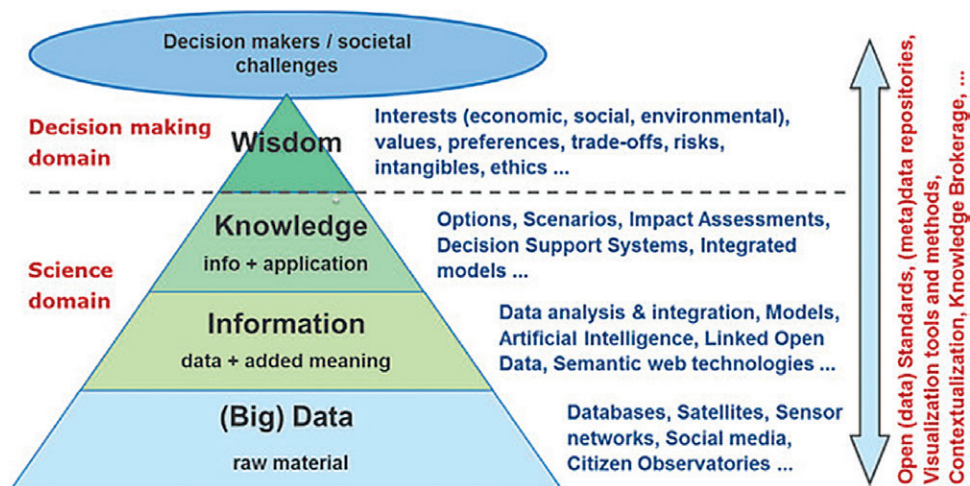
Decision makers / societal challenges

Decision making domain

Wisdom

Interests (economic, social, environmental), values, preferences, trade-offs, risks, intangibles, ethics ...

Science domain

Knowledge
info + application

Options, Scenarios, Impact Assessments, Decision Support Systems, Integrated models ...

Information
data + added meaning

Data analysis & integration, Models, Artificial Intelligence, Linked Open Data, Semantic web technologies ...

(Big) Data
raw material

Databases, Satellites, Sensor networks, Social media, Citizen Observatories ...

Open (data) Standards, (meta)data repositories, Visualization tools and methods, Contextualization, Knowledge Brokerage, ...